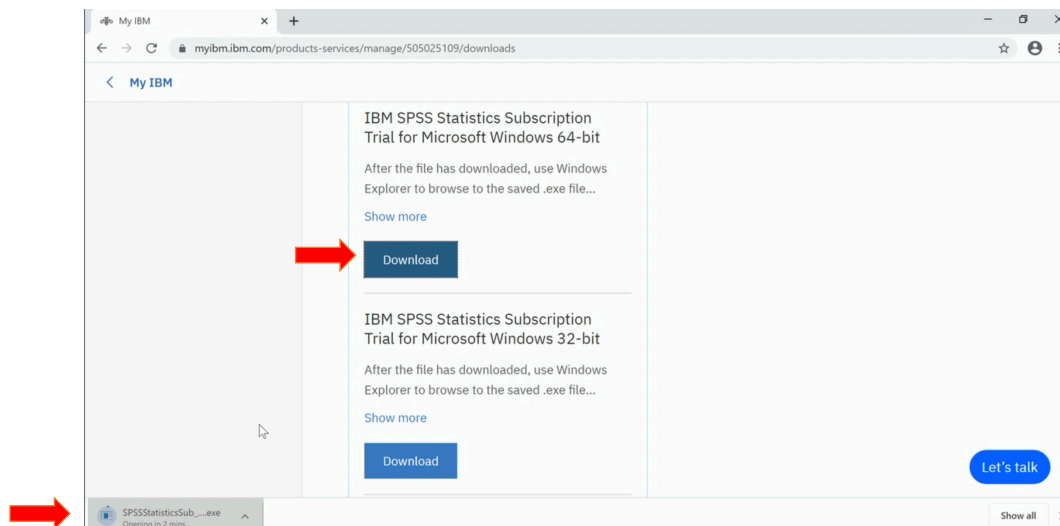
My IBM

myibm.ibm.com/products-services/manage/505025109/downloads

My IBM

IBM SPSS Statistics Subscription Trial for Microsoft Windows 64-bit

After the file has downloaded, use Windows Explorer to browse to the saved .exe file...

Show more

Download

IBM SPSS Statistics Subscription Trial for Microsoft Windows 32-bit

After the file has downloaded, use Windows Explorer to browse to the saved .exe file...

Show more

Download

Let's talk

SPSSStatisticsSub_....exe
Opening in 2 mins

Show all